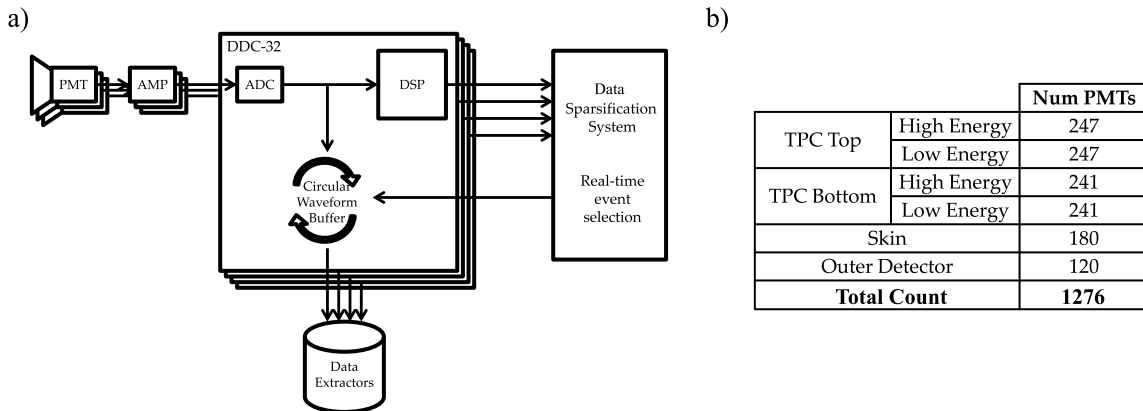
a)

DDC-32

PMT

AMP

ADC

DSP

Circular Waveform Buffer

Data Sparsification System

Real-time event selection

Data Extractors

b)

| | | Num PMTs |
|---|---|---|
| TPC Top | High Energy | 247 |
| | Low Energy | 247 |
| TPC Bottom | High Energy | 241 |
| | Low Energy | 241 |
| Skin | | 180 |
| Outer Detector | | 120 |
| **Total Count** | | **1276** |